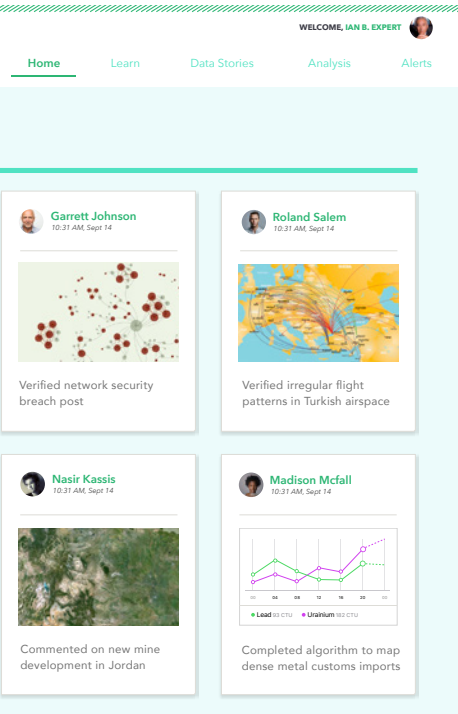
WELCOME, IAN B. EXPERT

Home
Learn
Data Stories
Analysis
Alerts

Garrett Johnson
10:31 AM, Sept 14

Verified network security breach post

Roland Salem
10:31 AM, Sept 14

Verified irregular flight patterns in Turkish airspace

Nasir Kassis
10:31 AM, Sept 14

Commented on new mine development in Jordan

Madison Mcfall
10:31 AM, Sept 14

00 04 08 12 16 20 00

Lead 93 CTU Urainium 182 CTU

Completed algorithm to map dense metal customs imports